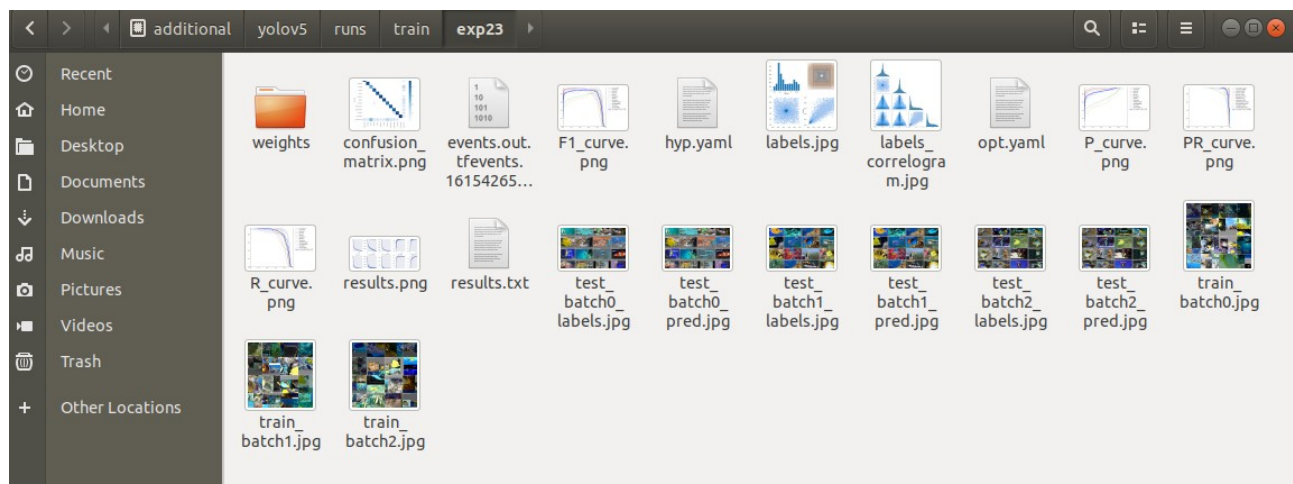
additional yolov5 runs train exp23

Recent
Home
Desktop
Documents
Downloads
Music
Pictures
Videos
Trash
Other Locations

weights
confusion_matrix.png
1
10
101
1010
events.out.tfevents.16154265...
F1_curve.png
hyp.yaml
labels.jpg
labels_correlogram.jpg
opt.yaml
P_curve.png
PR_curve.png
R_curve.png
results.png
results.txt
test_batch0_labels.jpg
test_batch0_pred.jpg
test_batch1_labels.jpg
test_batch1_pred.jpg
test_batch2_labels.jpg
test_batch2_pred.jpg
train_batch0.jpg
train_batch1.jpg
train_batch2.jpg